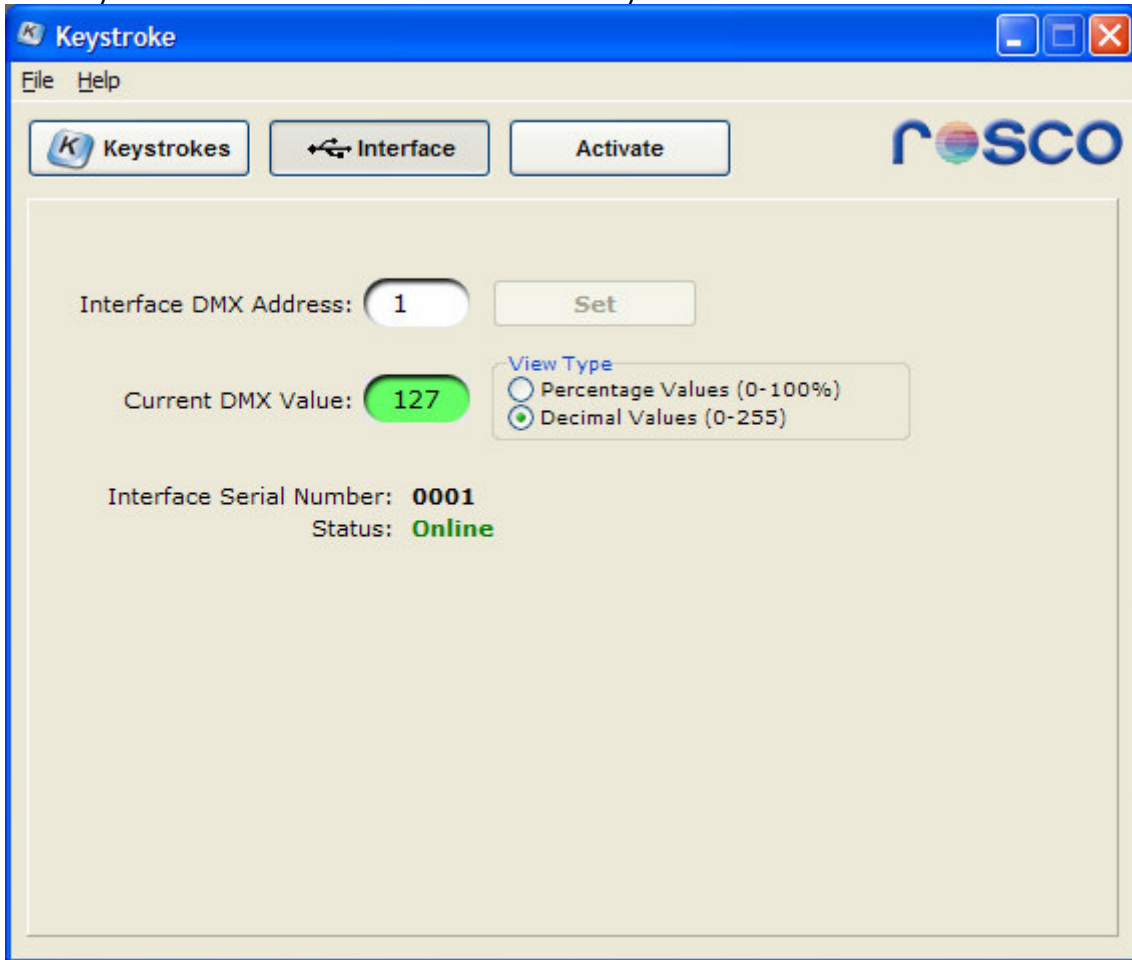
Keystroke

File Help

Keystrokes

Interface

Activate

rosco

Interface DMX Address: 1

Set

View Type

Percentage Values (0-100%)

Decimal Values (0-255)

Current DMX Value: 127

Interface Serial Number: 0001

Status: Online